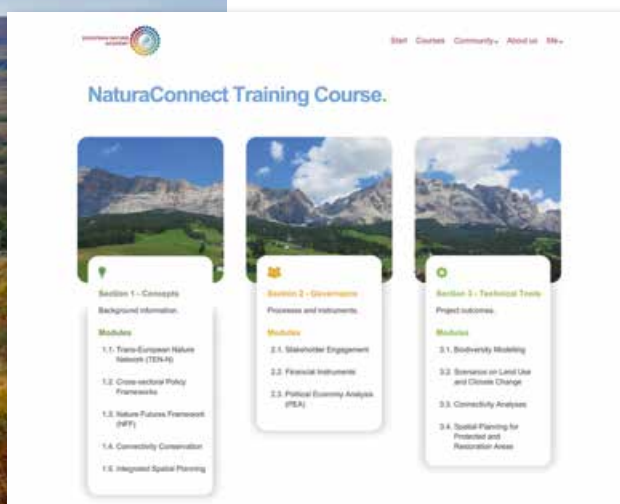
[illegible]

Start Courses Community About us Me

NaturaConnect Training Course.

Section 1 - Concepts

Background information.

Modules

1.1. Trans-European Nature Network (TEN-N)

1.2. Cross-sectoral Policy Frameworks

1.3. Nature Futures Framework (NFF)

1.4. Connectivity Conservation

1.5. Integrated Spatial Planning

Section 2 - Governance

Processes and instruments.

Modules

2.1. Stakeholder Engagement

2.2. Financial Instruments

2.3. Political Economy Analysis (PEA)

Section 3 - Technical Tools

Project outcomes.

Modules

3.1. Biodiversity Modeling

3.2. Scenarios on Land Use and Climate Change

3.3. Connectivity Analyses

3.4. Spatial Planning for Protected and Restoration Areas